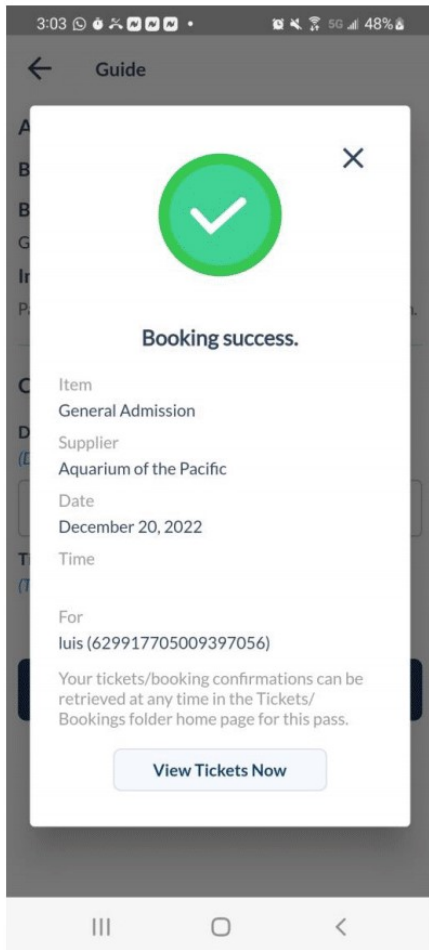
3:03 5G 48%

Guide

Booking success.

Item
General Admission

Supplier
Aquarium of the Pacific

Date
December 20, 2022

Time

For
luis (629917705009397056)

Your tickets/booking confirmations can be retrieved at any time in the Tickets/ Bookings folder home page for this pass.

View Tickets Now